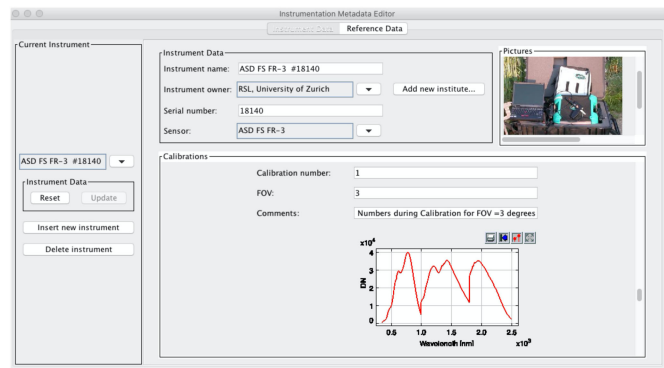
Instrumentation Metadata Editor

Instrument Data | Reference Data

Current Instrument

ASD FS FR-3 #18140

Instrument Data

Reset | Update

Insert new instrument

Delete instrument

Instrument Data

Instrument name: ASD FS FR-3 #18140

Instrument owner: RSL, University of Zurich

Add new institute...

Serial number: 18140

Sensor: ASD FS FR-3

Pictures

Calibrations

Calibration number: 1

FOV: 3

Comments: Numbers during Calibration for FOV =3 degrees

$x10^4$

4
3.5
3
2.5
2
1.5
1
0.5
0

DN

0.5 1.0 1.5 2.0 2.5

Wavelength [nm]

$x10^3$